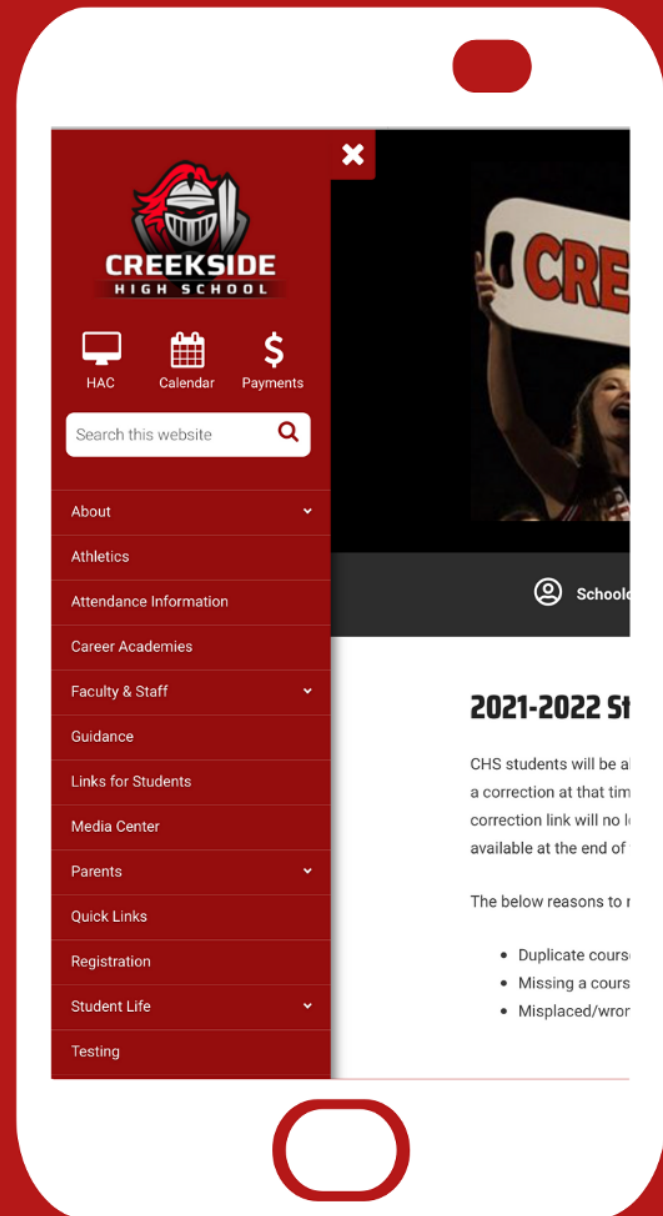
CREEKSIDE
HIGH SCHOOL

HAC
Calendar
Payments

Search this website

About
Athletics
Attendance Information
Career Academies
Faculty & Staff
Guidance
Links for Students
Media Center
Parents
Quick Links
Registration
Student Life
Testing

CRE

School

2021-2022 St

CHS students will be a a correction at that tim correction link will no l available at the end of

The below reasons to r

- Duplicate cours
- Missing a cours
- Misplaced/wron